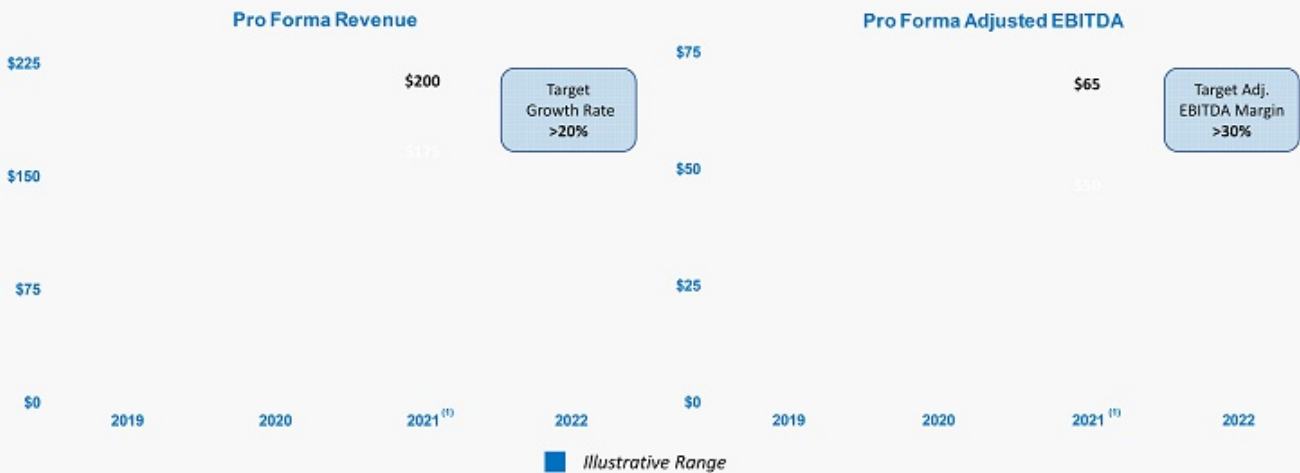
Pro Forma Revenue

$225
$150
$75
$0

$200
$175

Target Growth Rate >20%

2019
2020
2021 $^{(1)}$
2022

Pro Forma Adjusted EBITDA

$75
$50
$25
$0

$65
$50

Target Adj. EBITDA Margin >30%

2019
2020
2021 $^{(1)}$
2022

Illustrative Range